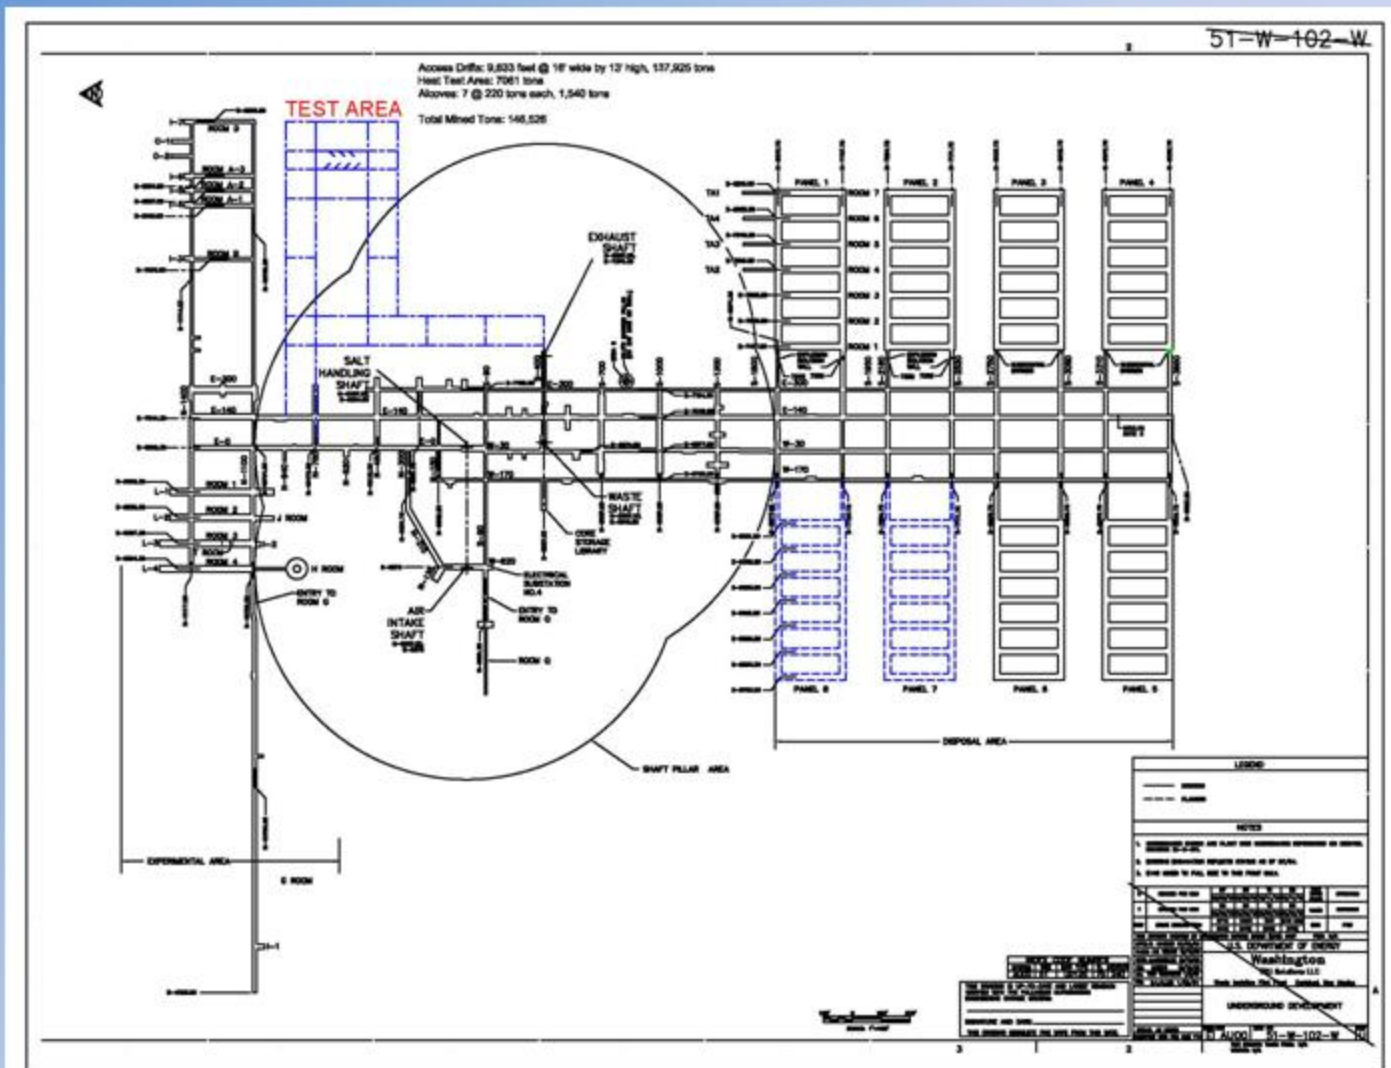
51-W-102-W

Access Drifts: 9,633 feet @ 16' wide by 13' high, 137,926 tons
Heat Test Area: 7061 tons
Alcoves: 7 @ 220 tons each, 1,540 tons

Total Mined Tons: 146,526

TEST AREA

ROOM 3
ROOM A-3
ROOM A-2
ROOM A-1
ROOM B
E-300
E-140
E-0
ROOM 1
ROOM 2
J ROOM
ROOM 3
ROOM 4
H ROOM
ENTRY TO ROOM G
SALT HANDLING SHAFT
EXHAUST SHAFT
WASTE SHAFT
CORE STORAGE LIBRARY
ELECTRICAL SUBSTATION NO.4
ENTRY TO ROOM Q
AIR INTAKE SHAFT
ROOM Q
E-300
E-140
W-30
W-170
PANEL 1
PANEL 2
PANEL 3
PANEL 4
ROOM 7
ROOM 6
ROOM 5
ROOM 4
ROOM 3
ROOM 2
ROOM 1
PANEL 8
PANEL 7
PANEL 6
PANEL 5
DISPOSAL AREA
SHAFT PILLAR AREA
EXPERIMENTAL AREA
S ROOM

LEGEND
NOTES
U.S. DEPARTMENT OF ENERGY
Washington
UNDERGROUND DEVELOPMENT
51-W-102-W